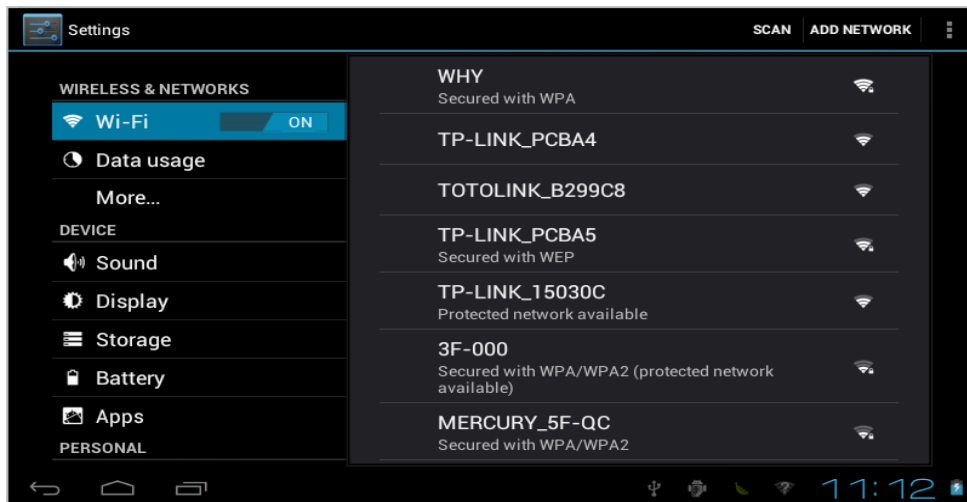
Settings

SCAN ADD NETWORK

WIRELESS & NETWORKS

Wi-Fi ON

Data usage

More...

DEVICE

Sound

Display

Storage

Battery

Apps

PERSONAL

WHY
Secured with WPA

TP-LINK_PCBA4

TOTOLINK_B299C8

TP-LINK_PCBA5
Secured with WEP

TP-LINK_15030C
Protected network available

3F-000
Secured with WPA/WPA2 (protected network available)

MERCURY_5F-QC
Secured with WPA/WPA2

11:12